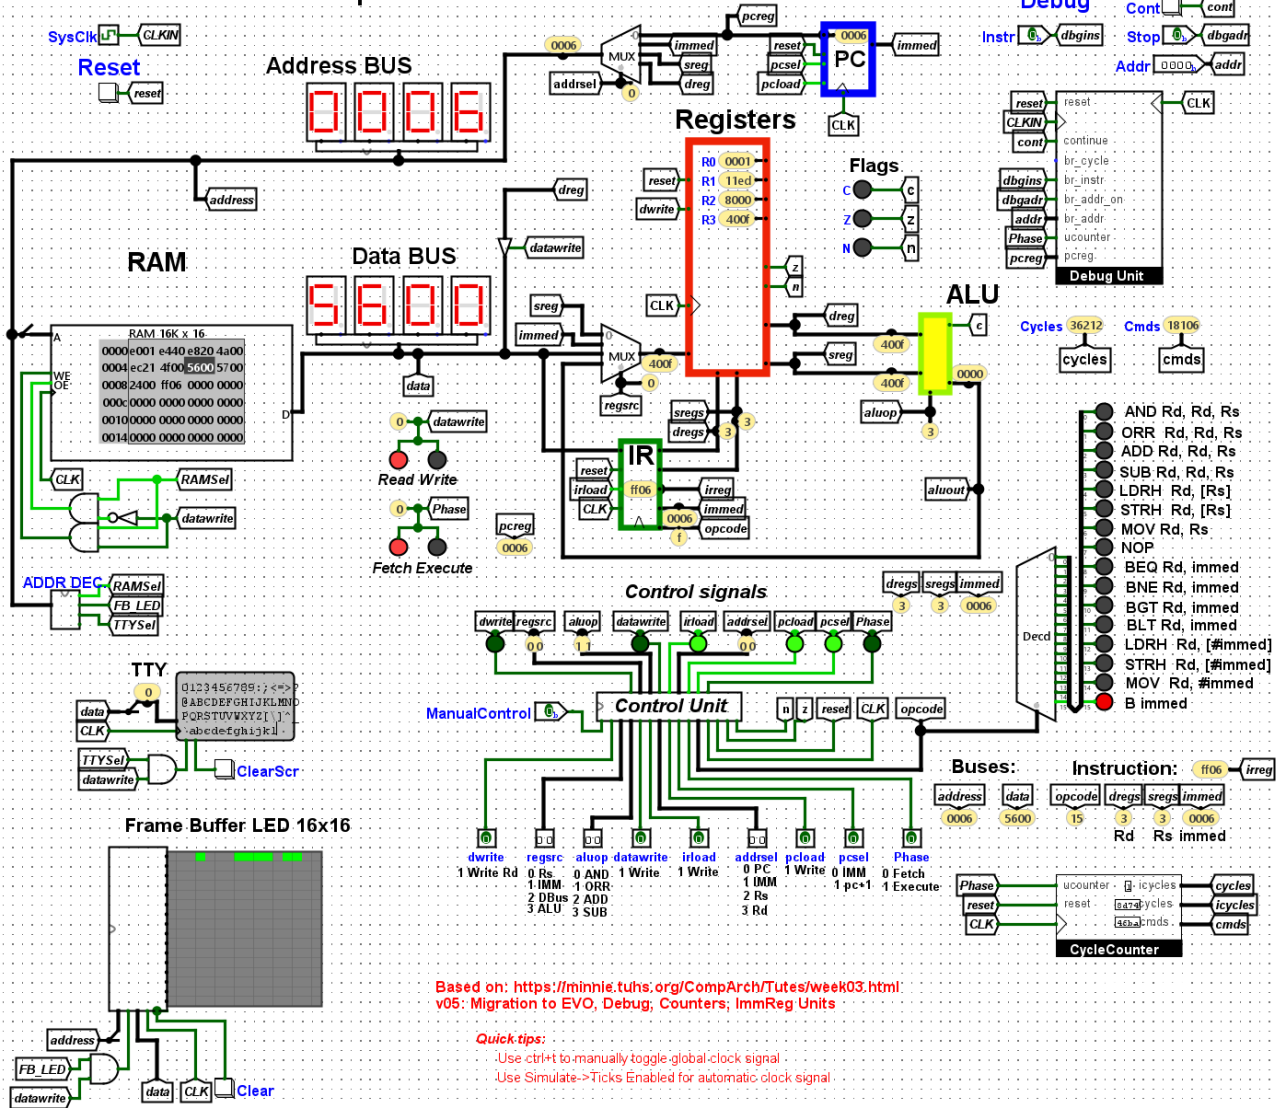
SysClk CLKIN
Reset
reset
Address BUS
0006
address
RAM
Data BUS
5600
RAM 16K x 16
A
WE
OE
D
| | | | | |
|---|---|---|---|---|
| 0000 | e001 | e440 | e820 | 4a00 |
| 0004 | ec21 | 4f00 | 5600 | 5700 |
| 0008 | 2400 | ff06 | 0000 | 0000 |
| 000c | 0000 | 0000 | 0000 | 0000 |
| 0010 | 0000 | 0000 | 0000 | 0000 |
| 0014 | 0000 | 0000 | 0000 | 0000 |

data
CLK
RAMSel
datawrite
ADDR DEC
RAMSel
FB_LED
TTYSel
TTY
0
data
CLK
0123456789:;<=>?
@ABCDEFGHIJKLMNO
PQRSTUVWXYZ[\]^_
abcdefghijkl
TTYSel
datawrite
ClearScr
Frame Buffer LED 16x16
address
FB_LED
datawrite
data
CLK
Clear
0006
MUX
addrsel
0
immed
sreg
dreg
pcreg
reset
pcsel
pcload
0006
PC
immed
CLK
Registers
reset
dwrite
R0 0001
R1 11ed
R2 8000
R3 400f
dreg
datawrite
sreg
immed
MUX
400f
0
regsrc
CLK
z
n
dreg
sreg
Flags
C c
Z z
N n
ALU
c
400f
400f
0000
aluop
3
aluout
sregs
dregs
3
3
IR
reset
irload
CLK
ff06
irreg
immed
0006
opcode
f
datawrite
0
Read Write
0
Phase
Fetch Execute
pcreg
0006
Control signals
dregs sregs immed
3 3 0006
dwrite regsrc aluop datawrite irload addrsel pcload pcsel Phase
0 0 1 1 0 0
ManualControl
Control Unit
n z reset CLK opcode
dwrite
1 Write Rd
regsrc
0 Rs
1 IMM
2 DBus
3 ALU
aluop
0 AND
1 ORR
2 ADD
3 SUB
datawrite
1 Write
irload
1 Write
addrsel
0 PC
1 IMM
2 Rs
3 Rd
pcload
1 Write
pcsel
0 IMM
1 pc+1
Phase
0 Fetch
1 Execute
Debug
Instr dbgins
Stop dbgadr
Cont cont
Addr 0000 addr
reset reset
CLKIN
cont continue
br_cycle
dbgins br_instr
dbgadr br_addr_on
addr br_addr
Phase ucounter
pcreg pcreg
CLK
Debug Unit
Cycles 36212
Cmds 18106
cycles
cmds
AND Rd, Rd, Rs
ORR Rd, Rd, Rs
ADD Rd, Rd, Rs
SUB Rd, Rd, Rs
LDRH Rd, [Rs]
STRH Rd, [Rs]
MOV Rd, Rs
NOP
BEQ Rd, immed
BNE Rd, immed
BGT Rd, immed
BLT Rd, immed
LDRH Rd, [#immed]
STRH Rd, [#immed]
MOV Rd, #immed
B immed
Decd
Buses:
address data
0006 5600
Instruction:
ff06 irreg
opcode dregs sregs immed
15 3 3 0006
Rd Rs immed
Phase ucounter icycles cycles
reset reset cycles icycles
CLK cmds cmds
CycleCounter
Based on: https://minnie.tuhs.org/CompArch/Tutes/week03.html
v05: Migration to EVO, Debug, Counters, ImmReg Units
Quick tips:
-Use ctrl+t to manually toggle global clock signal
-Use Simulate->Ticks Enabled for automatic clock signal